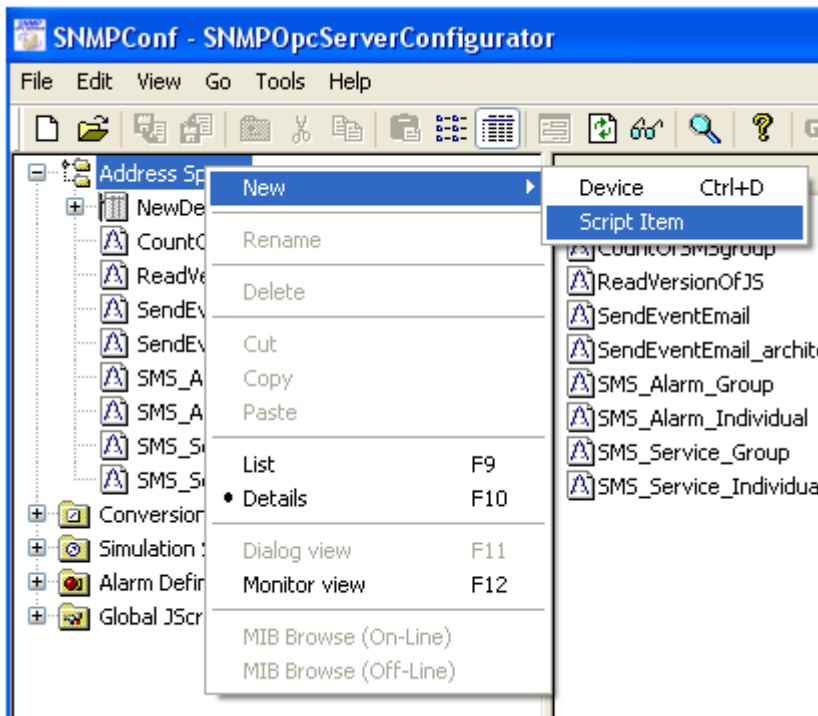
SNMPConf - SNMPOpcServerConfigurator

File Edit View Go Tools Help

Address Sp
NewDe
CountO
ReadVe
SendEv
SendEv
SMS_A
SMS_A
SMS_S
SMS_S
Conversion
Simulation
Alarm Defir
Global JScr

New
Rename
Delete
Cut
Copy
Paste
List F9
• Details F10
Dialog view F11
Monitor view F12
MIB Browse (On-Line)
MIB Browse (Off-Line)

Device Ctrl+D
Script Item

CountOfSMSgroup
ReadVersionOfJS
SendEventEmail
SendEventEmail_archite
SMS_Alarm_Group
SMS_Alarm_Individual
SMS_Service_Group
SMS_Service_Individua